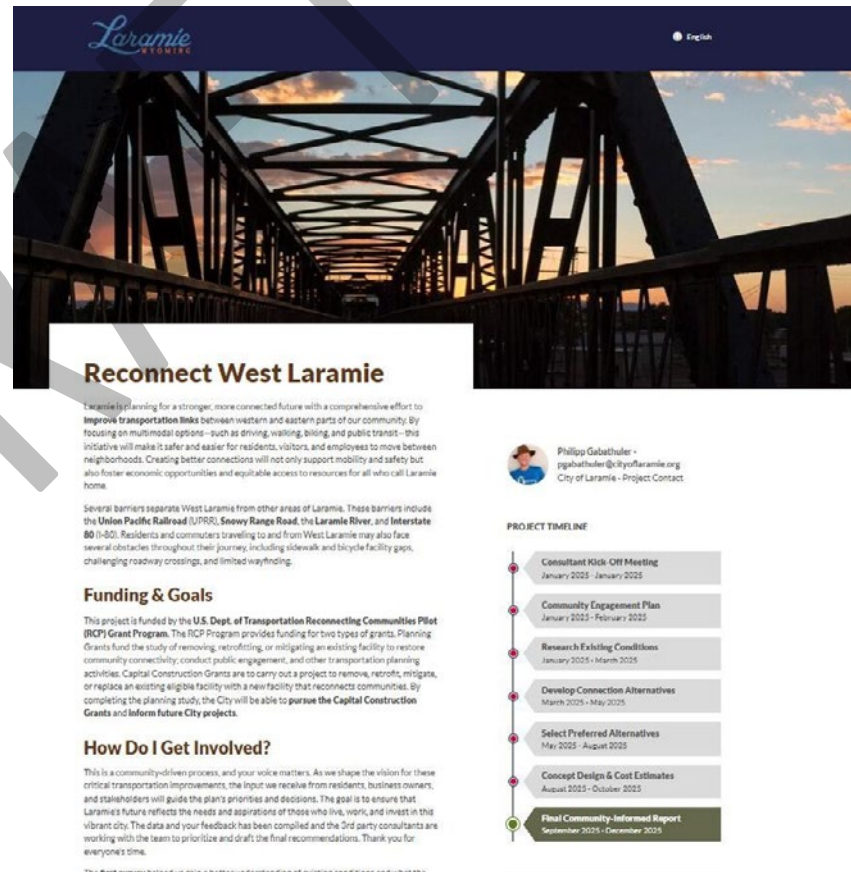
Laramie WYOMING

English

Reconnect West Laramie

Laramie is planning for a stronger, more connected future with a comprehensive effort to **improve transportation links** between western and eastern parts of our community. By focusing on multimodal options – such as driving, walking, biking, and public transit – this initiative will make it safer and easier for residents, visitors, and employees to move between neighborhoods. Creating better connections will not only support mobility and safety but also foster economic opportunities and equitable access to resources for all who call Laramie home.

Several barriers separate West Laramie from other areas of Laramie. These barriers include the **Union Pacific Railroad** (UPRR), **Snowy Range Road**, the **Laramie River**, and **Interstate 80** (I-80). Residents and commuters traveling to and from West Laramie may also face several obstacles throughout their journey, including sidewalk and bicycle facility gaps, challenging roadway crossings, and limited wayfinding.

Funding & Goals

This project is funded by the **U.S. Dept. of Transportation Reconnecting Communities Pilot (RCP) Grant Program.** The RCP Program provides funding for two types of grants. Planning Grants fund the study of removing, retrofitting, or mitigating an existing facility to restore community connectivity; conduct public engagement, and other transportation planning activities. Capital Construction Grants are to carry out a project to remove, retrofit, mitigate, or replace an existing eligible facility with a new facility that reconnects communities. By completing the planning study, the City will be able to **pursue the Capital Construction Grants** and **inform future City projects.**

How Do I Get Involved?

This is a community-driven process, and your voice matters. As we shape the vision for these critical transportation improvements, the input we receive from residents, business owners, and stakeholders will guide the plan's priorities and decisions. The goal is to ensure that Laramie's future reflects the needs and aspirations of those who live, work, and invest in this vibrant city. The data and your feedback has been compiled and the 3rd party consultants are working with the team to prioritize and draft the final recommendations. Thank you for everyone's time.

The first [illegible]

Philipp Gabathuler - pgabathuler@cityoflaramie.org City of Laramie - Project Contact

PROJECT TIMELINE

Consultant Kick-Off Meeting
January 2025 - January 2025

Community Engagement Plan
January 2025 - February 2025

Research Existing Conditions
January 2025 - March 2025

Develop Connection Alternatives
March 2025 - May 2025

Select Preferred Alternatives
May 2025 - August 2025

Concept Design & Cost Estimates
August 2025 - October 2025

Final Community-Informed Report
September 2025 - December 2025